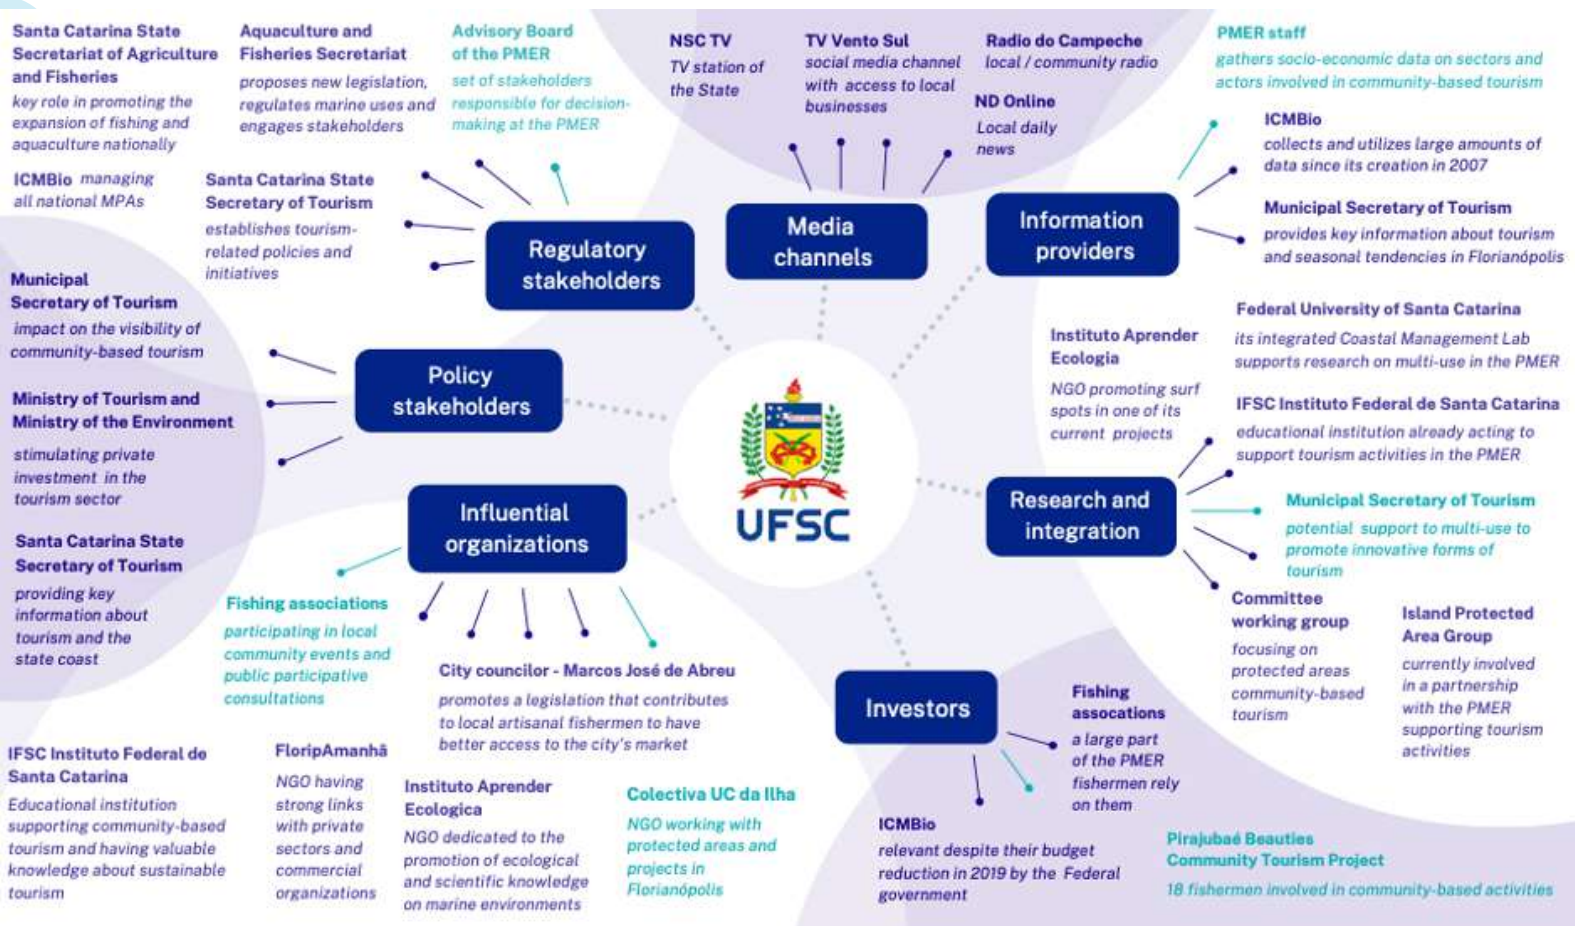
Santa Catarina State Secretariat of Agriculture and Fisheries
key role in promoting the expansion of fishing and aquaculture nationally

ICMBio managing all national MPAs

Aquaculture and Fisheries Secretariat
proposes new legislation, regulates marine uses and engages stakeholders

Advisory Board of the PMER
set of stakeholders responsible for decision-making at the PMER

Santa Catarina State Secretary of Tourism
establishes tourism-related policies and initiatives

Regulatory stakeholders

NSC TV
TV station of the State

TV Vento Sul
social media channel with access to local businesses

Radio do Campeche
local / community radio

ND Online
Local daily news

Media channels

PMER staff
gathers socio-economic data on sectors and actors involved in community-based tourism

ICMBio
collects and utilizes large amounts of data since its creation in 2007

Municipal Secretary of Tourism
provides key information about tourism and seasonal tendencies in Florianópolis

Information providers

Municipal Secretary of Tourism
impact on the visibility of community-based tourism

Ministry of Tourism and Ministry of the Environment
stimulating private investment in the tourism sector

Santa Catarina State Secretary of Tourism
providing key information about tourism and the state coast

Policy stakeholders

UFSC

Federal University of Santa Catarina
its integrated Coastal Management Lab supports research on multi-use in the PMER

Instituto Aprender Ecologia
NGO promoting surf spots in one of its current projects

IFSC Instituto Federal de Santa Catarina
educational institution already acting to support tourism activities in the PMER

Research and integration

Municipal Secretary of Tourism
potential support to multi-use to promote innovative forms of tourism

Committee working group
focusing on protected areas community-based tourism

Island Protected Area Group
currently involved in a partnership with the PMER supporting tourism activities

Influential organizations

Fishing associations
participating in local community events and public participative consultations

City councilor - Marcos José de Abreu
promotes a legislation that contributes to local artisanal fishermen to have better access to the city's market

IFSC Instituto Federal de Santa Catarina
Educational institution supporting community-based tourism and having valuable knowledge about sustainable tourism

FloripAmanhã
NGO having strong links with private sectors and commercial organizations

Instituto Aprender Ecologica
NGO dedicated to the promotion of ecological and scientific knowledge on marine environments

Colectiva UC da Ilha
NGO working with protected areas and projects in Florianópolis

Investors

Fishing assocations
a large part of the PMER fishermen rely on them

ICMBio
relevant despite their budget reduction in 2019 by the Federal government

Pirajubaé Beauties Community Tourism Project
18 fishermen involved in community-based activities